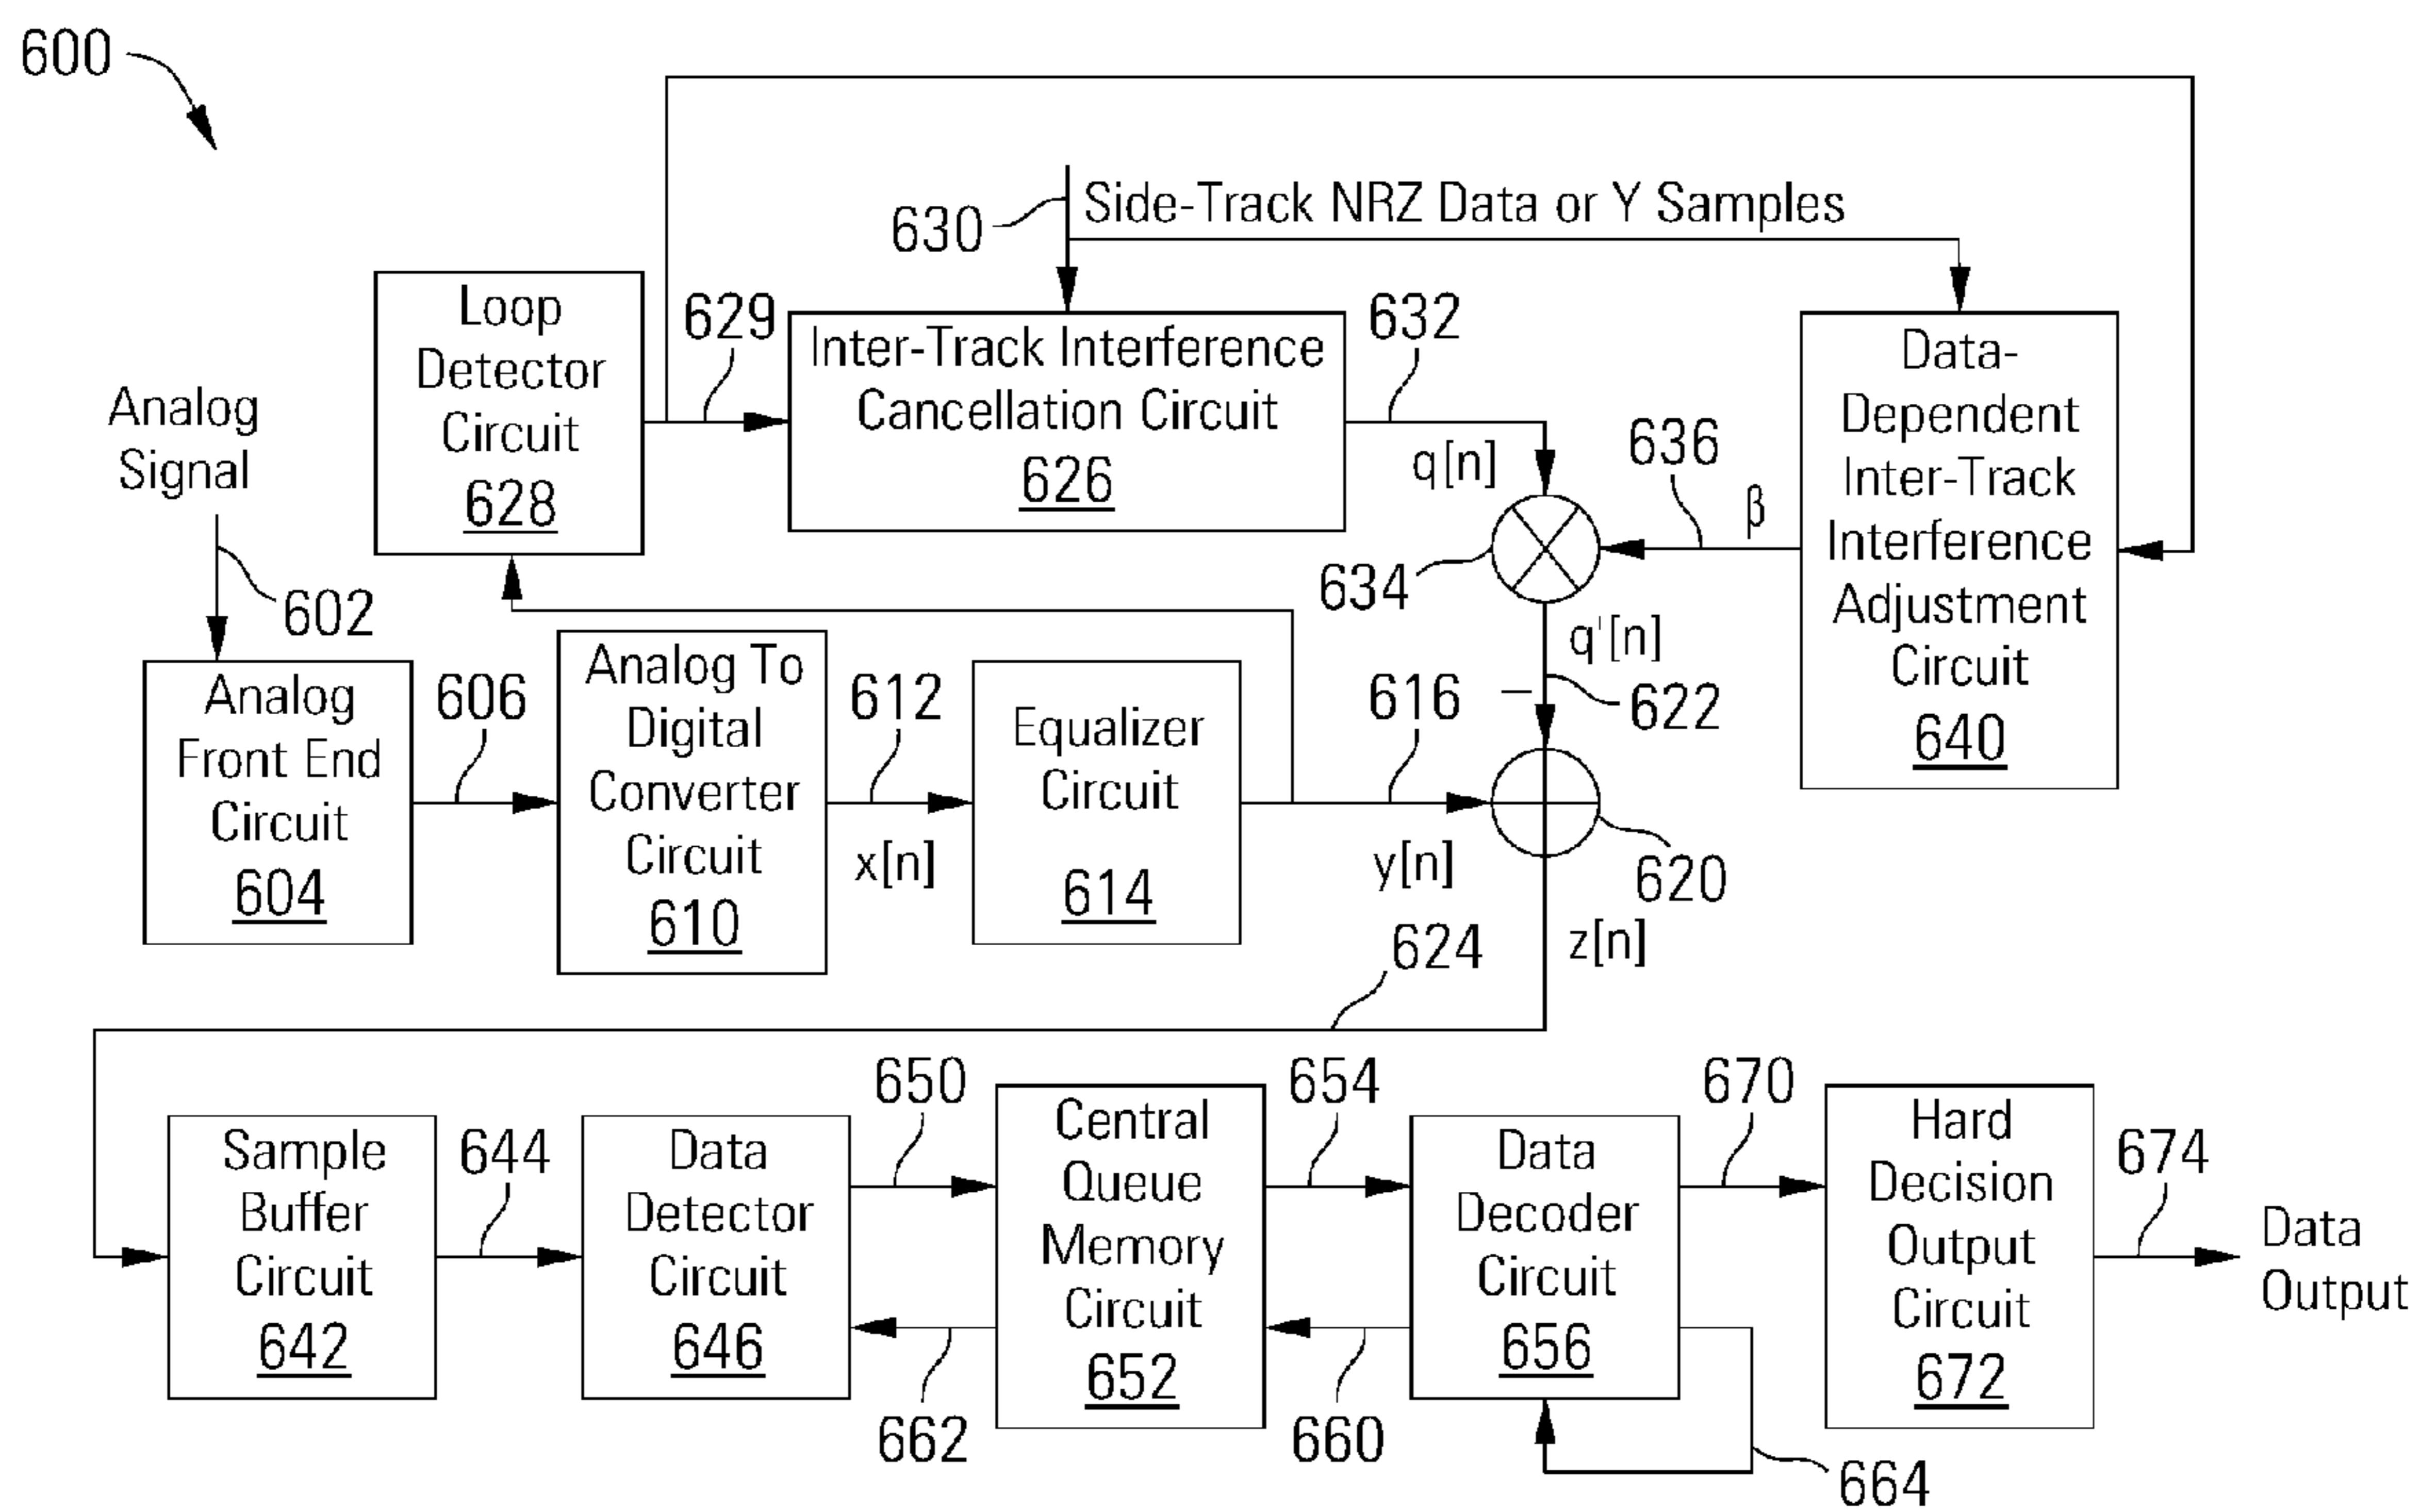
600

630 Side-Track NRZ Data or Y Samples

Loop Detector Circuit 628

629

Inter-Track Interference Cancellation Circuit 626

632

Data-Dependent Inter-Track Interference Adjustment Circuit 640

Analog Signal

602

636

q[n]

β

634

q'[n]

Analog Front End Circuit 604

606

Analog To Digital Converter Circuit 610

612

Equalizer Circuit 614

616

−

622

x[n]

y[n]

620

624

z[n]

Sample Buffer Circuit 642

644

Data Detector Circuit 646

650

Central Queue Memory Circuit 652

654

Data Decoder Circuit 656

670

Hard Decision Output Circuit 672

674

Data Output

662

660

664